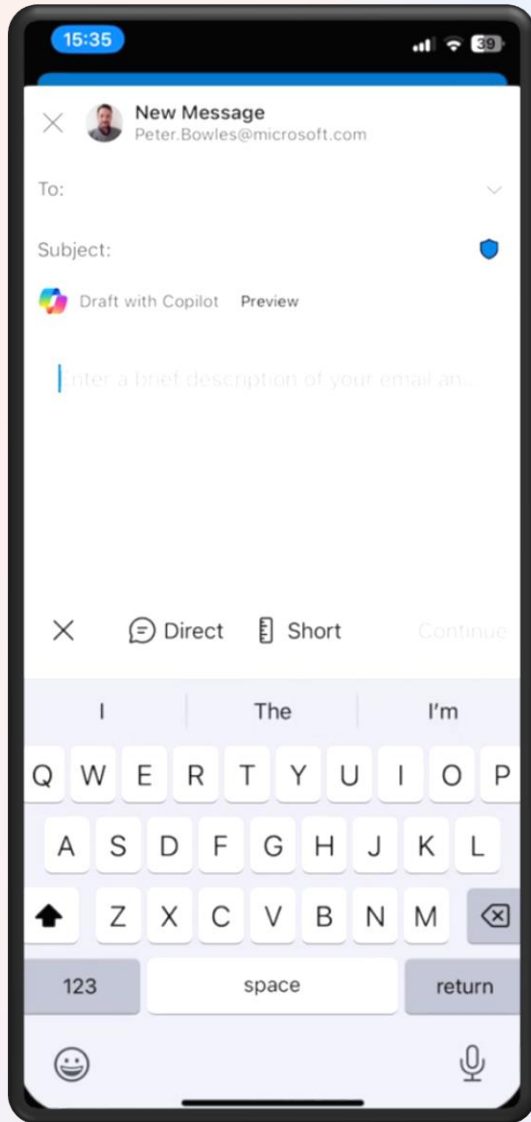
15:35
39

New Message
Peter.Bowles@microsoft.com

To:

Subject:

Draft with Copilot Preview

Enter a brief description of your email an...

Direct Short Continue

I The I'm

Q W E R T Y U I O P
A S D F G H J K L
Z X C V B N M
123 space return